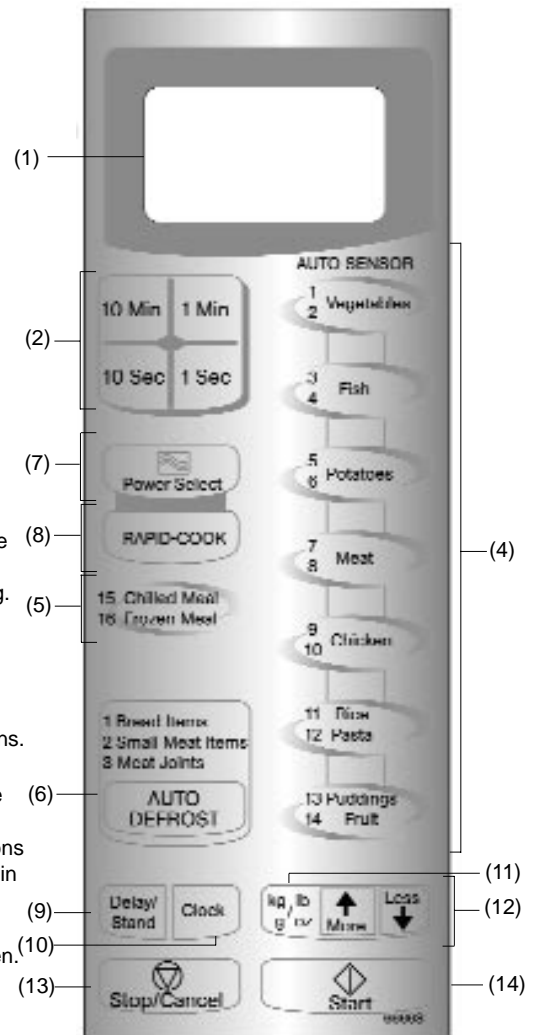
(1)

(2)

10 Min | 1 Min

10 Sec | 1 Sec

(7)

Power Select

e (8)

RAPID-COOK

g. (5)

15 Chilled Meal
16 Frozen Meal

ns.

e (6)

1 Bread Items
2 Small Meat Items
3 Meat Joints

AUTO DEFROST

ons
in

(9)

Delay/ Stand

Clock

en. (10)

(13)

Stop/Cancel

AUTO SENSOR

1
2 Vegetables

3
4 Fish

5
6 Potatoes

7
8 Meat

9
10 Chicken

11 Rice
12 Pasta

13 Puddings
14 Fruit

(4)

(11)

kg/lb
g/oz

More

Less

(12)

Start

(14)